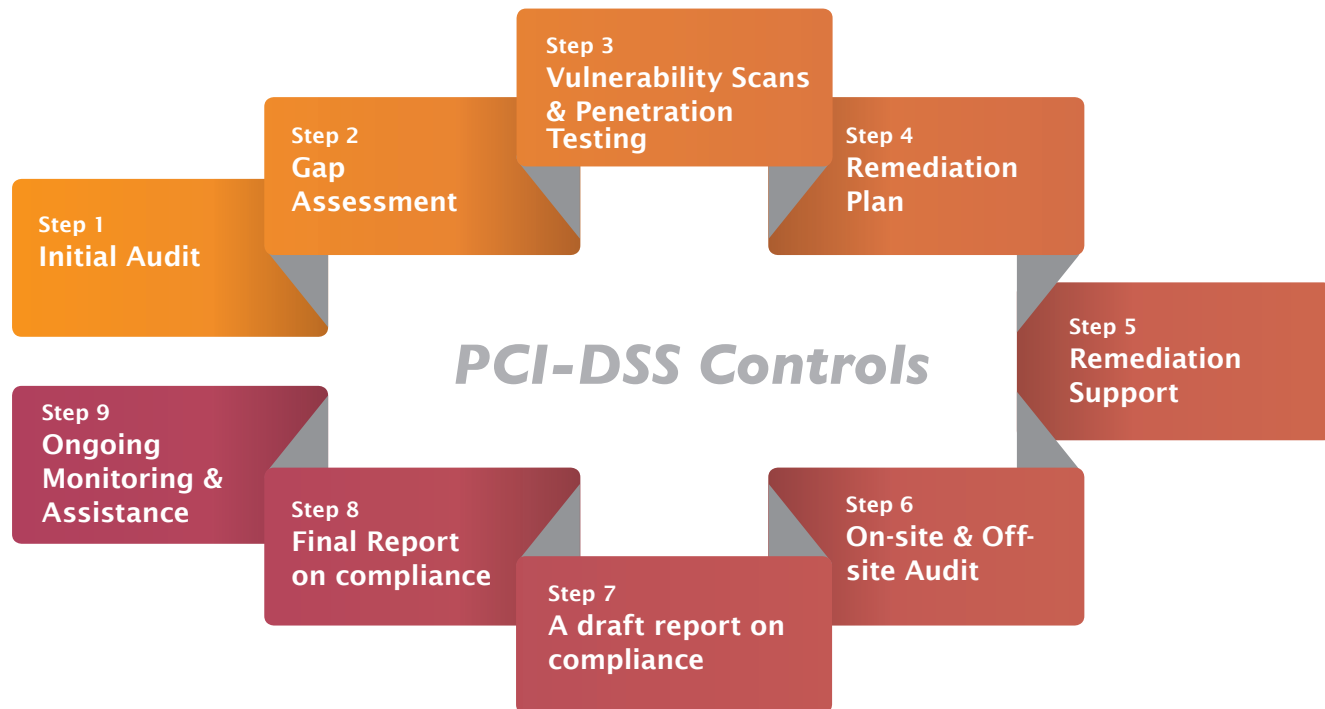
Step 3
Vulnerability Scans & Penetration Testing

Step 2
Gap Assessment

Step 4
Remediation Plan

Step 1
Initial Audit

PCI-DSS Controls

Step 5
Remediation Support

Step 9
Ongoing Monitoring & Assistance

Step 8
Final Report on compliance

Step 6
On-site & Off-site Audit

Step 7
A draft report on compliance